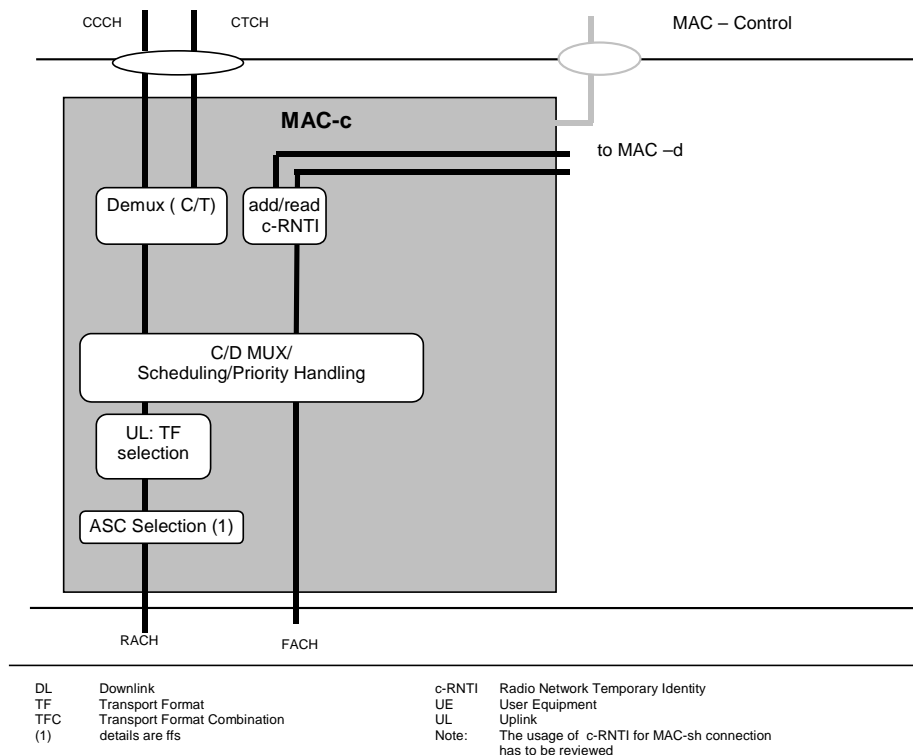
CCCH CTCH MAC – Control

MAC-c

to MAC –d

Demux ( C/T)

add/read c-RNTI

C/D MUX/ Scheduling/Priority Handling

UL: TF selection

ASC Selection (1)

RACH FACH

| | | | |
|---|---|---|---|
| DL | Downlink | c-RNTI | Radio Network Temporary Identity |
| TF | Transport Format | UE | User Equipment |
| TFC | Transport Format Combination | UL | Uplink |
| (1) | details are ffs | Note: | The usage of c-RNTI for MAC-sh connection has to be reviewed |